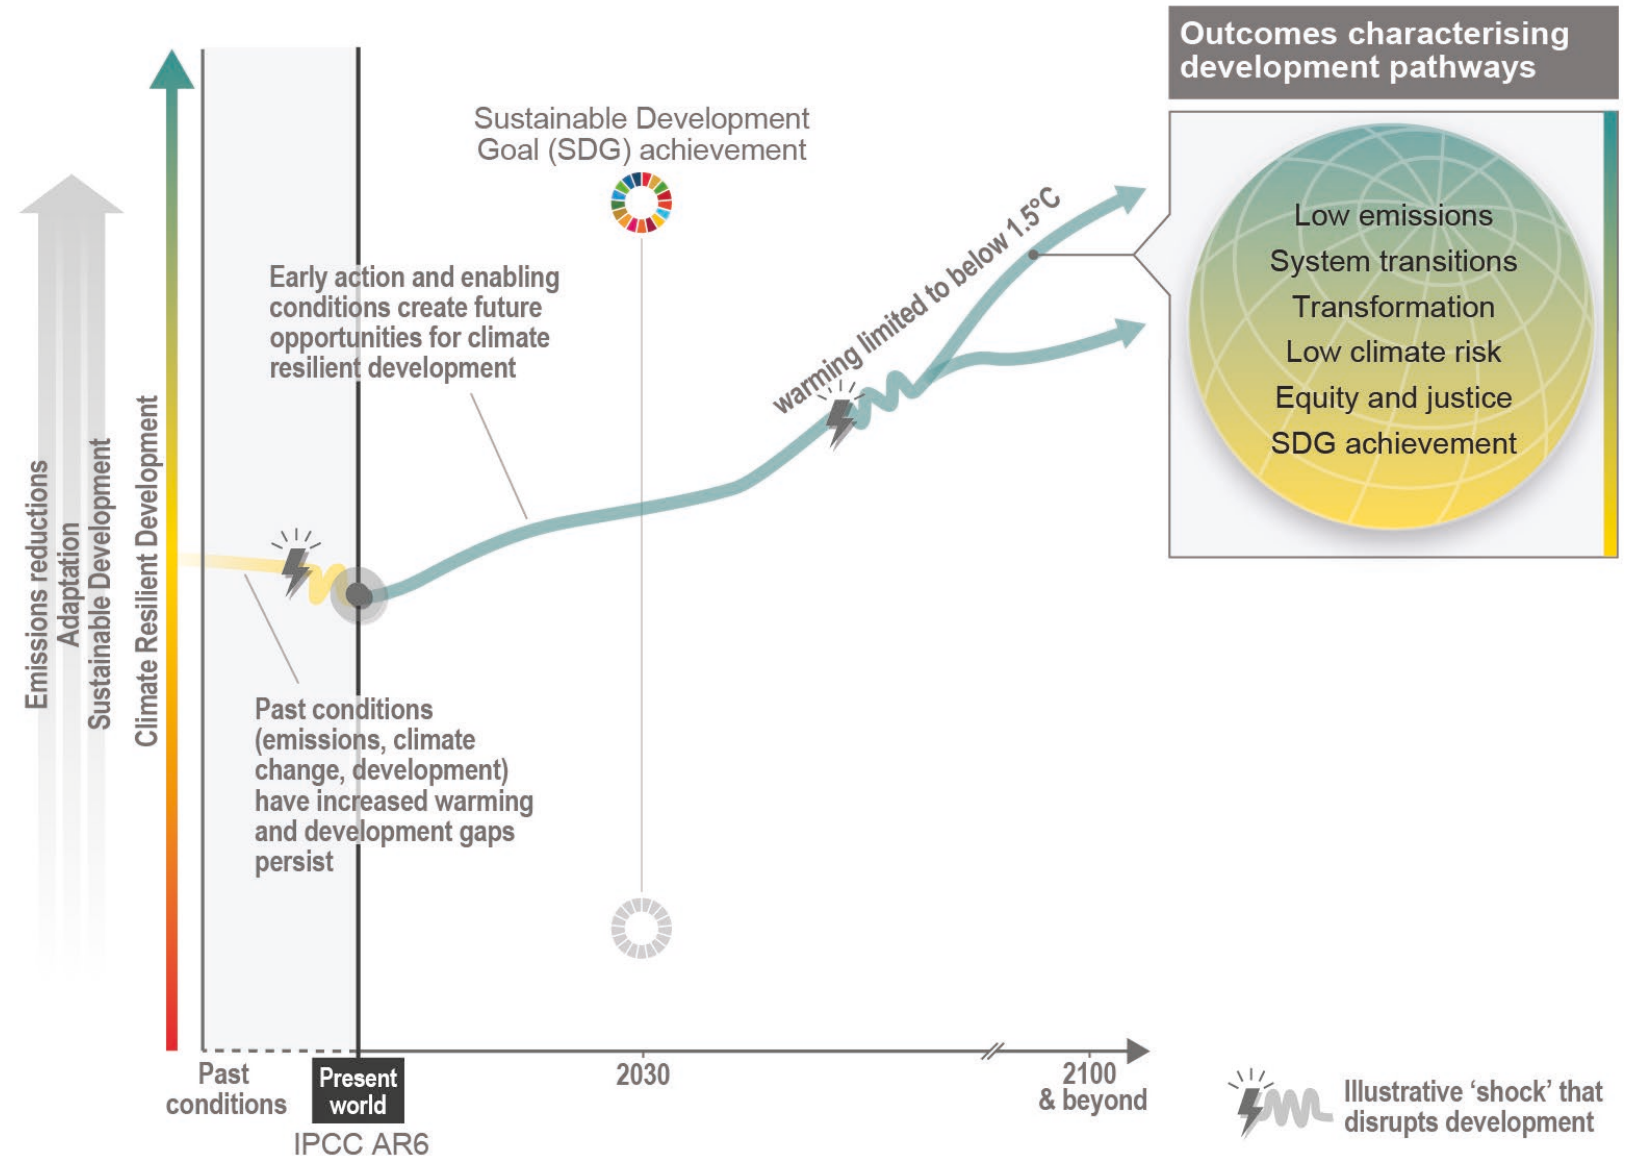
Outcomes characterising development pathways

Sustainable Development Goal (SDG) achievement

Low emissions
System transitions
Transformation
Low climate risk
Equity and justice
SDG achievement

warming limited to below 1.5°C

Early action and enabling conditions create future opportunities for climate resilient development

Emissions reductions
Adaptation
Sustainable Development
Climate Resilient Development

Past conditions (emissions, climate change, development) have increased warming and development gaps persist

Past conditions

Present world

IPCC AR6

2030

2100 & beyond

Illustrative 'shock' that disrupts development